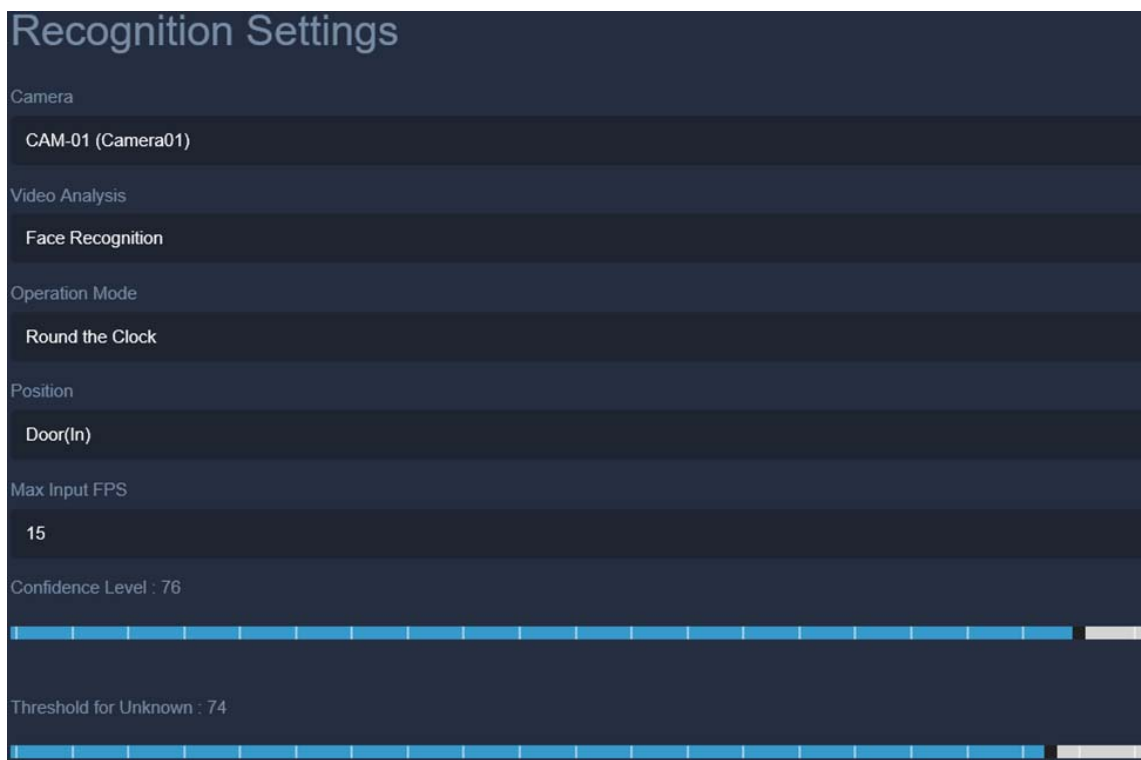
Recognition Settings

Camera

CAM-01 (Camera01)

Video Analysis

Face Recognition

Operation Mode

Round the Clock

Position

Door(In)

Max Input FPS

15

Confidence Level : 76

Threshold for Unknown : 74